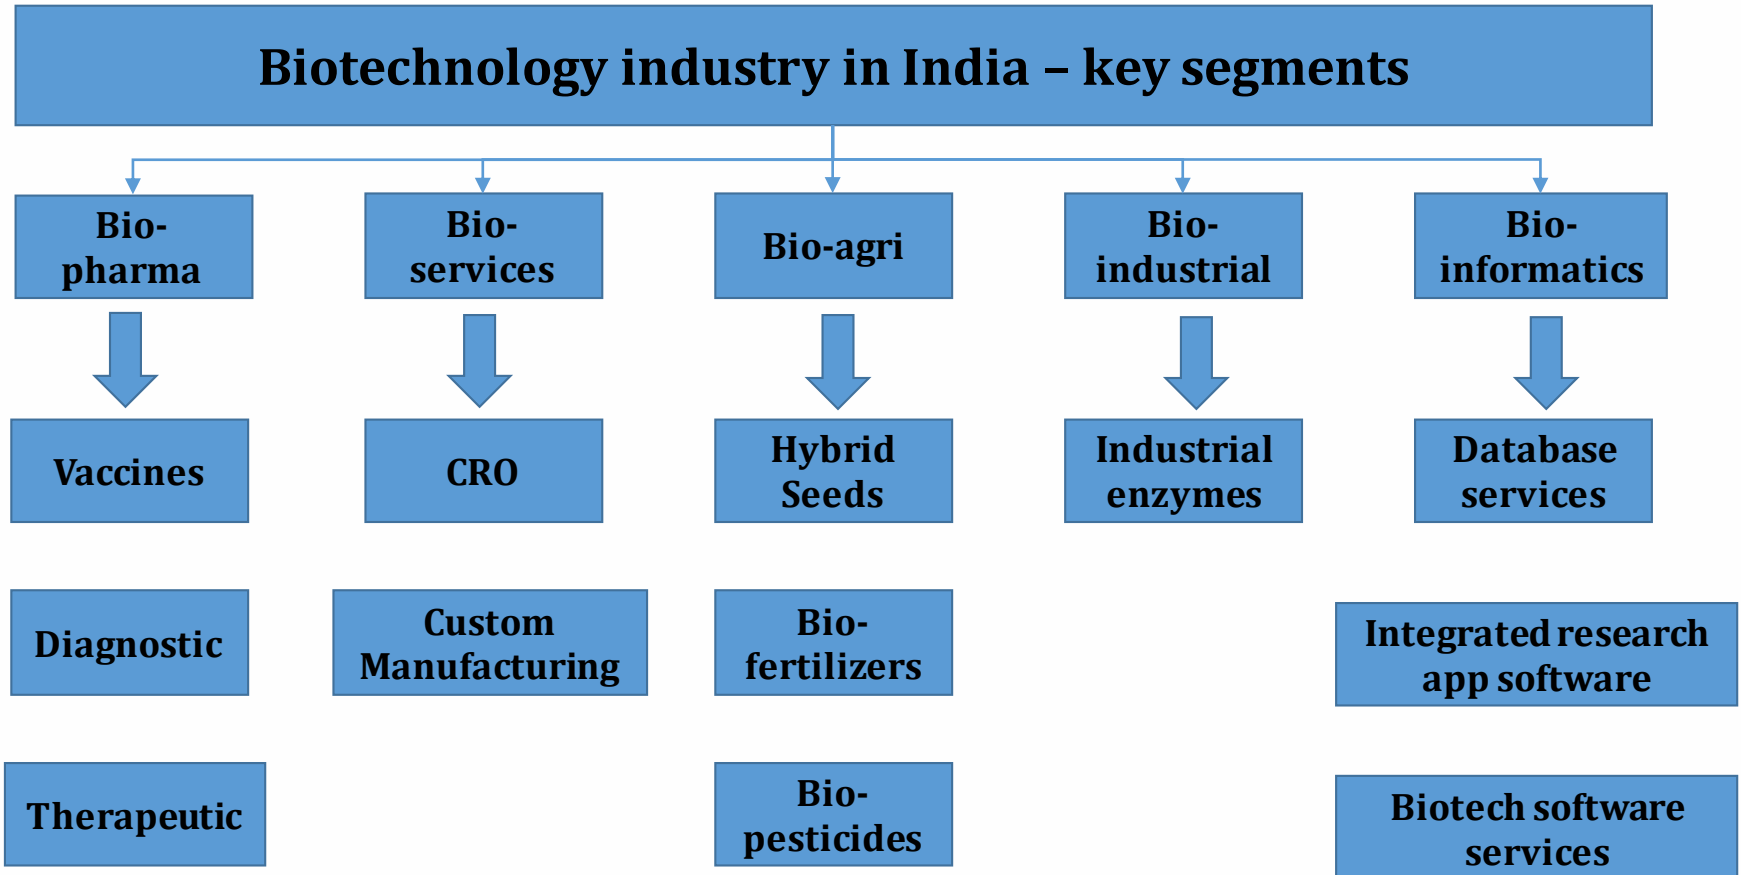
Biotechnology industry in India – key segments

Bio-pharma

Vaccines

Diagnostic

Therapeutic

Bio-services

CRO

Custom Manufacturing

Bio-agri

Hybrid Seeds

Bio-fertilizers

Bio-pesticides

Bio-industrial

Industrial enzymes

Bio-informatics

Database services

Integrated research app software

Biotech software services